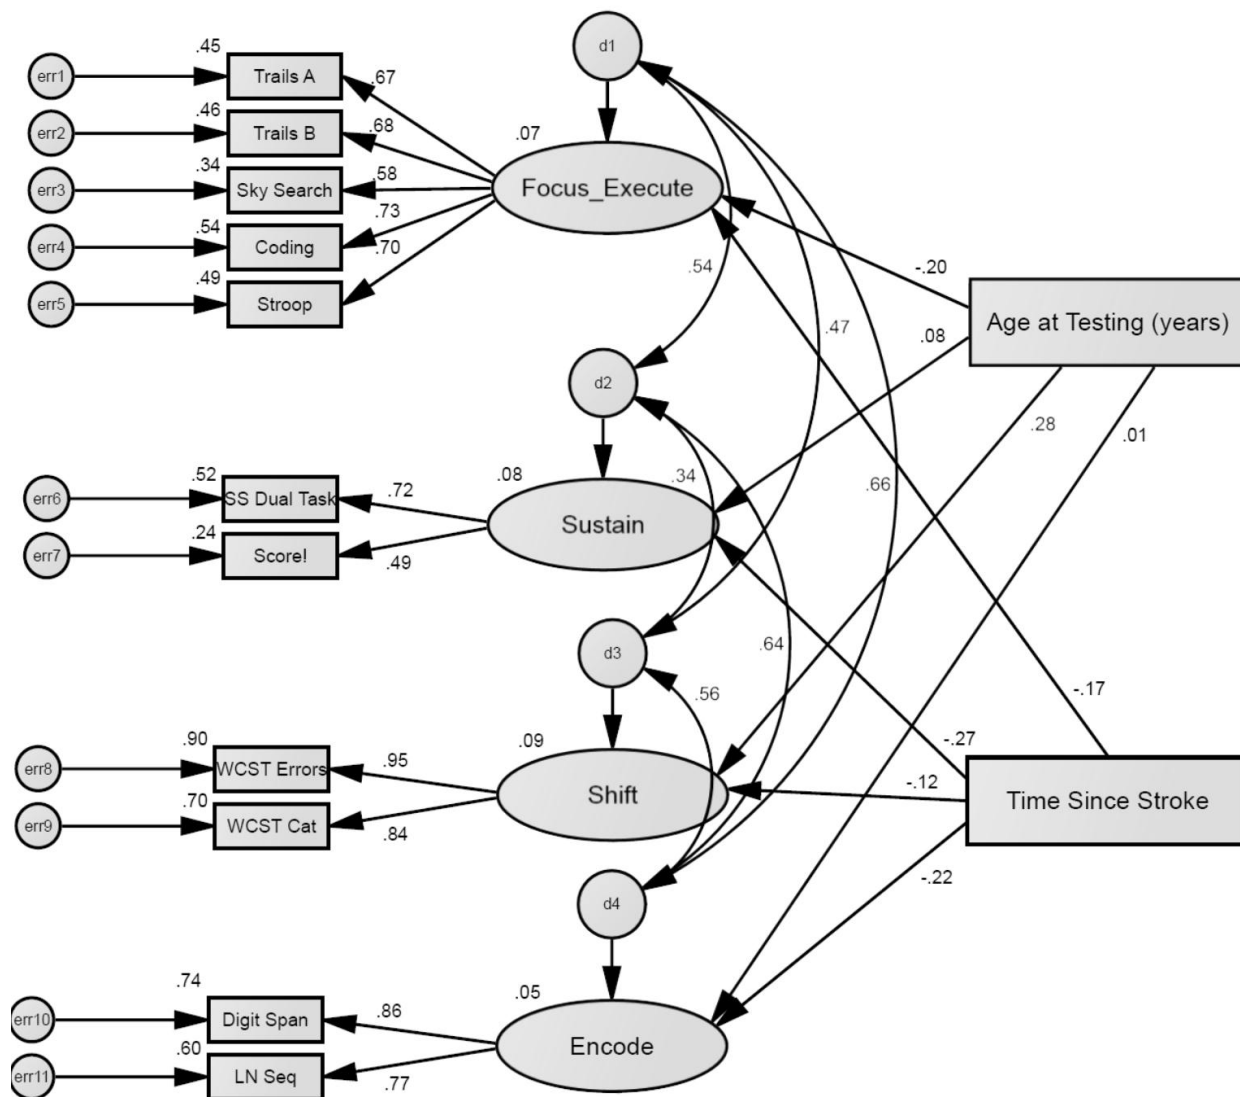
d1

.45
err1 Trails A .67
.46
err2 Trails B .68
.34
err3 Sky Search .58
.54
err4 Coding .73
.49
err5 Stroop .70

.07
Focus_Execute

.54
.47
-.20
Age at Testing (years)
.08

d2
.28
.01
.66

.52
err6 SS Dual Task .72
.24
err7 Score! .49
.08
Sustain
.34

d3
.64
.56
-.17

.90
err8 WCST Errors .95
.70
err9 WCST Cat .84
.09
Shift
-.27
-.12
Time Since Stroke
-.22

d4

.74
err10 Digit Span .86
.60
err11 LN Seq .77
.05
Encode